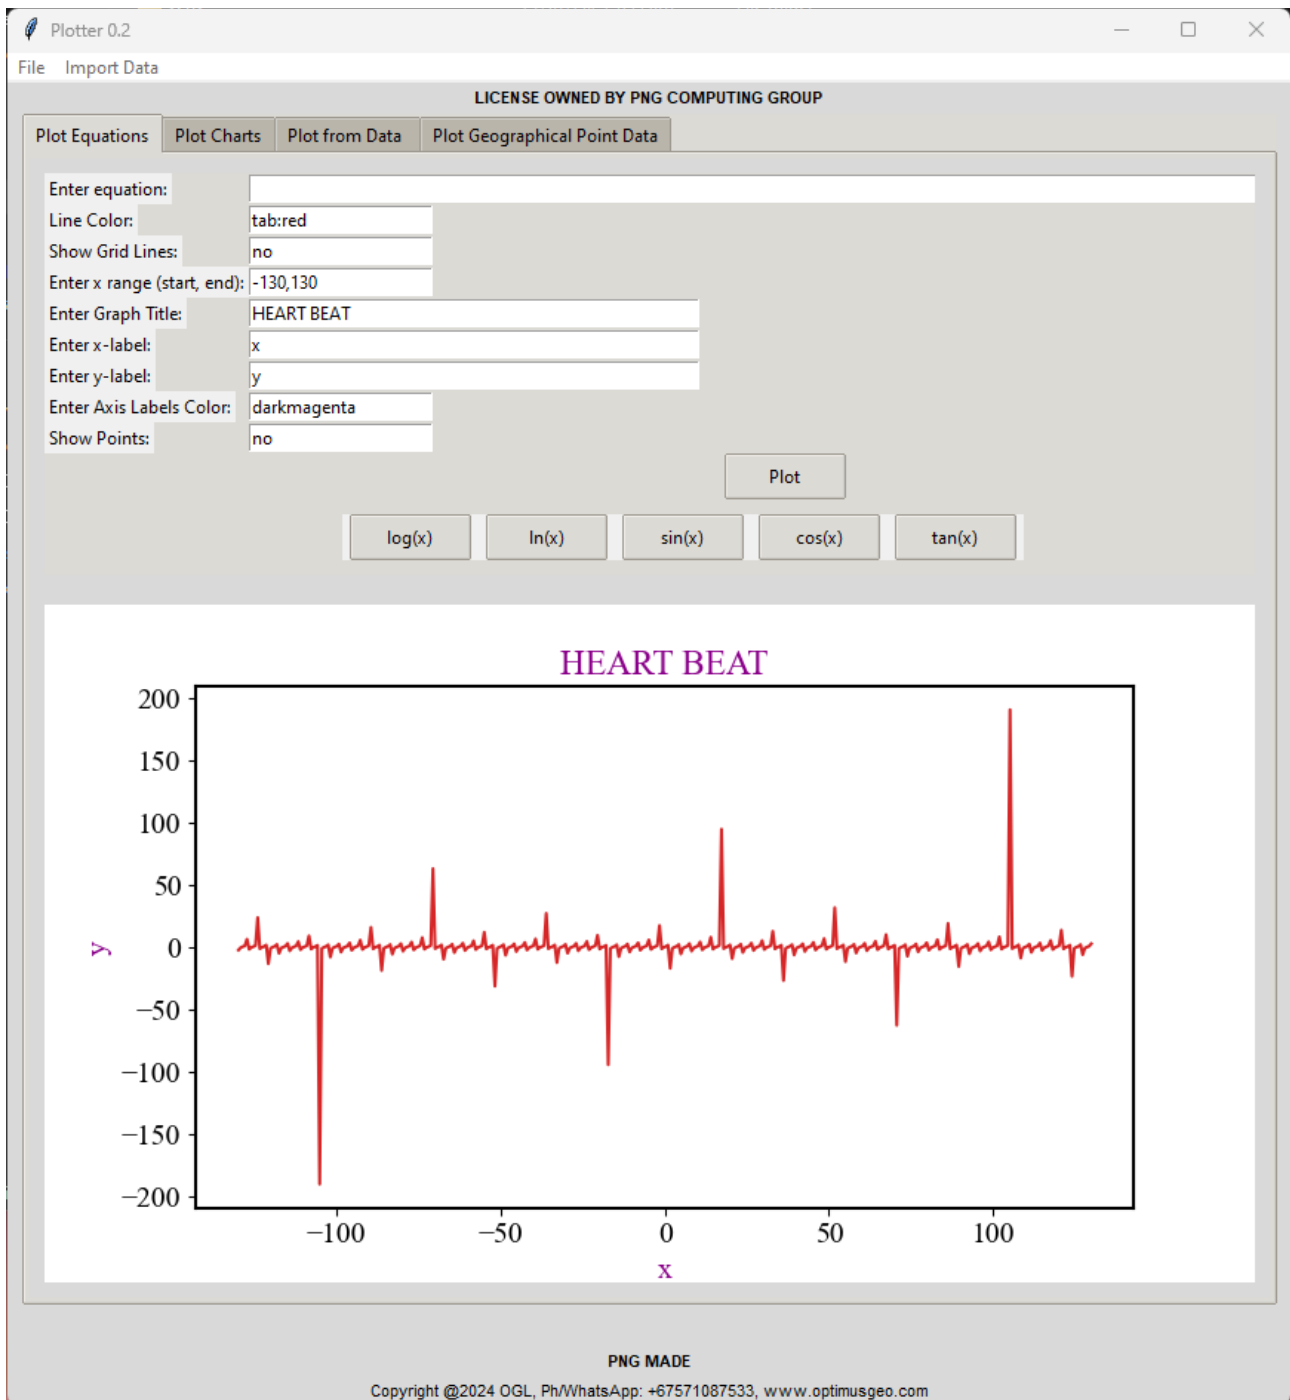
Plotter 0.2

File Import Data

LICENSE OWNED BY PNG COMPUTING GROUP

Plot Equations | Plot Charts | Plot from Data | Plot Geographical Point Data

Enter equation:
Line Color: tab:red
Show Grid Lines: no
Enter x range (start, end): -130,130
Enter Graph Title: HEART BEAT
Enter x-label: x
Enter y-label: y
Enter Axis Labels Color: darkmagenta
Show Points: no

Plot

log(x) ln(x) sin(x) cos(x) tan(x)

HEART BEAT

200
150
100
50
0
−50
−100
−150
−200

y

−100 −50 0 50 100

x

PNG MADE

Copyright @2024 OGL, Ph/WhatsApp: +67571087533, www.optimusgeo.com